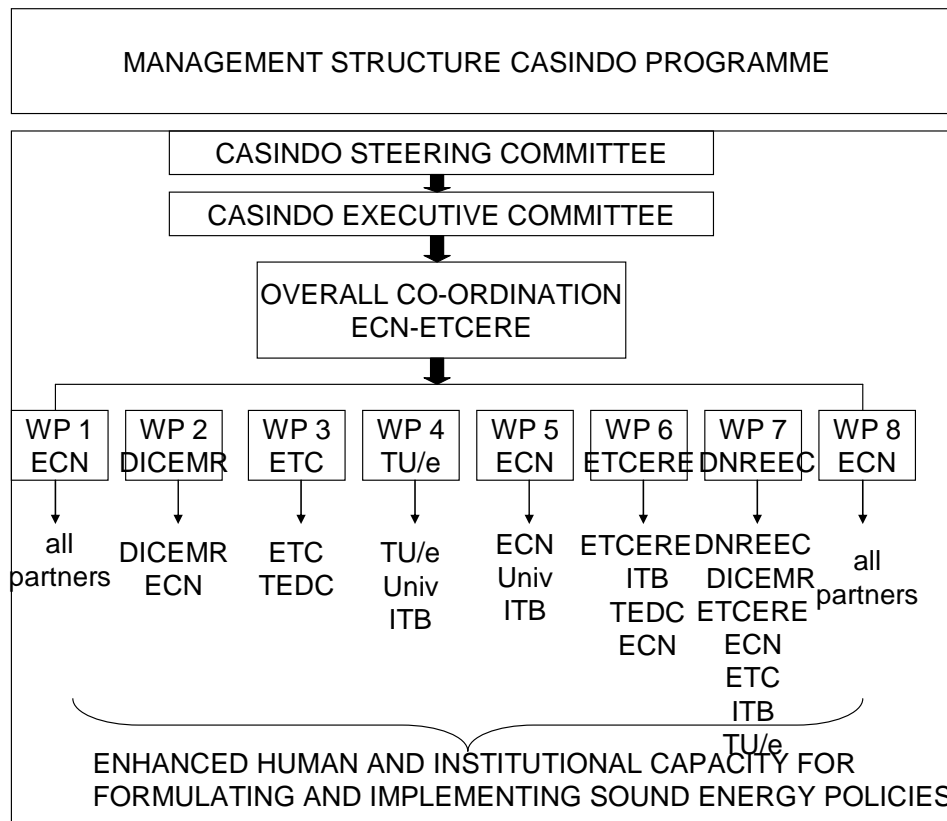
MANAGEMENT STRUCTURE CASINDO PROGRAMME

CASINDO STEERING COMMITTEE

CASINDO EXECUTIVE COMMITTEE

OVERALL CO-ORDINATION
ECN-ETCERE

WP 1
ECN

WP 2
DICEMR

WP 3
ETC

WP 4
TU/e

WP 5
ECN

WP 6
ETCERE

WP 7
DNREEC

WP 8
ECN

all partners

DICEMR
ECN

ETC
TEDC

TU/e
Univ
ITB

ECN
Univ
ITB

ETCERE
ITB
TEDC
ECN

DNREEC
DICEMR
ETCERE
ECN
ETC
ITB
TU/e

all partners

ENHANCED HUMAN AND INSTITUTIONAL CAPACITY FOR FORMULATING AND IMPLEMENTING SOUND ENERGY POLICIES